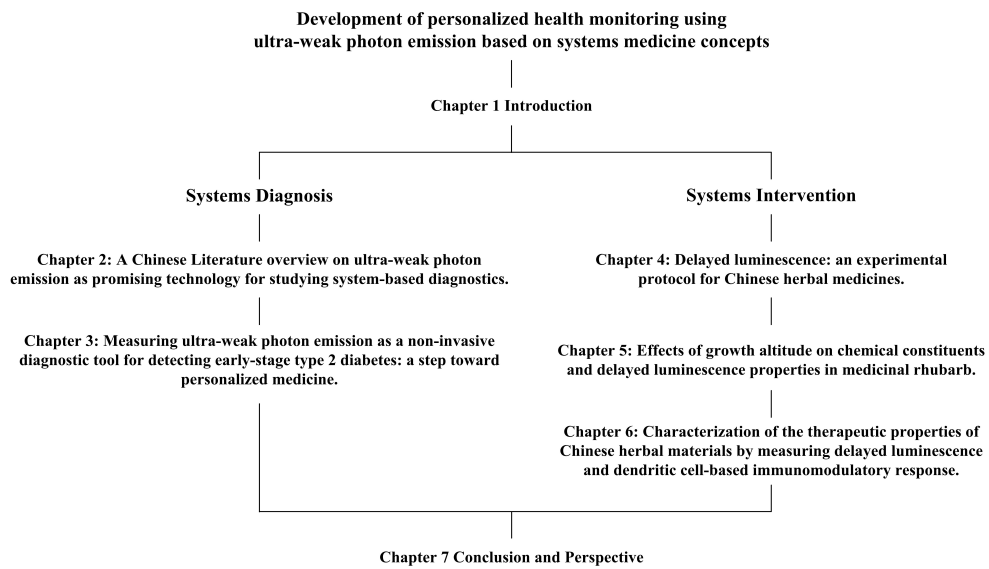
Development of personalized health monitoring using ultra-weak photon emission based on systems medicine concepts

Chapter 1 Introduction

Systems Diagnosis

Chapter 2: A Chinese Literature overview on ultra-weak photon emission as promising technology for studying system-based diagnostics.

Chapter 3: Measuring ultra-weak photon emission as a non-invasive diagnostic tool for detecting early-stage type 2 diabetes: a step toward personalized medicine.

Systems Intervention

Chapter 4: Delayed luminescence: an experimental protocol for Chinese herbal medicines.

Chapter 5: Effects of growth altitude on chemical constituents and delayed luminescence properties in medicinal rhubarb.

Chapter 6: Characterization of the therapeutic properties of Chinese herbal materials by measuring delayed luminescence and dendritic cell-based immunomodulatory response.

Chapter 7 Conclusion and Perspective